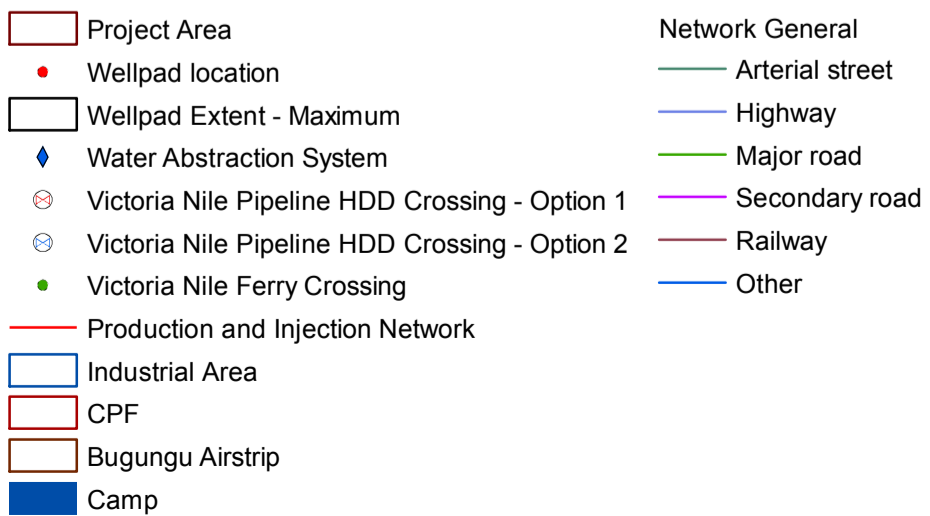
Project Area
Wellpad location
Wellpad Extent - Maximum
Water Abstraction System
Victoria Nile Pipeline HDD Crossing - Option 1
Victoria Nile Pipeline HDD Crossing - Option 2
Victoria Nile Ferry Crossing
Production and Injection Network
Industrial Area
CPF
Bugungu Airstrip
Camp

Network General
Arterial street
Highway
Major road
Secondary road
Railway
Other